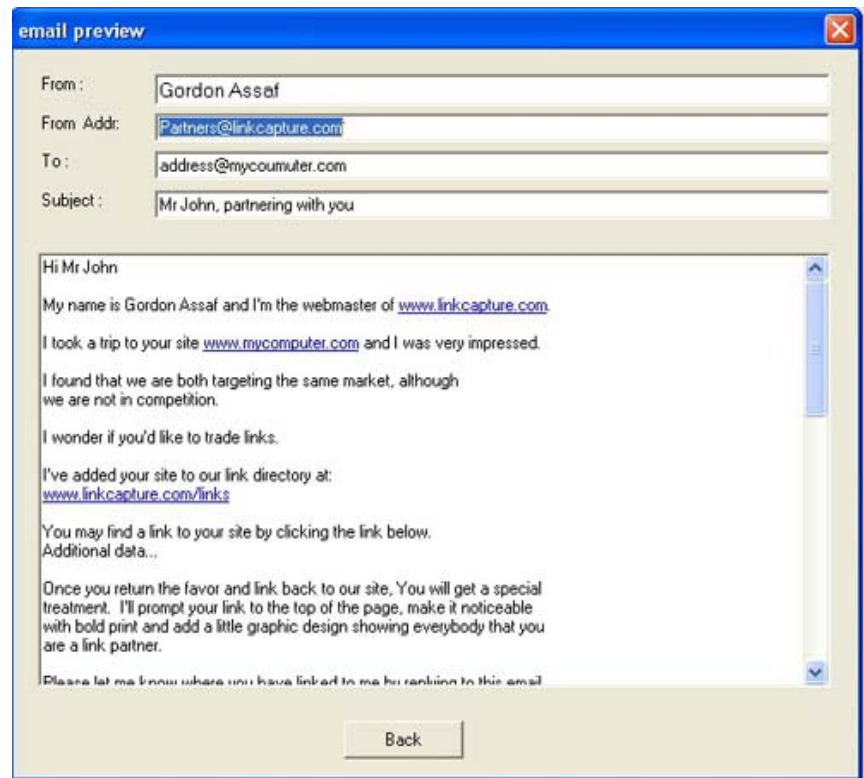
email preview

From : Gordon Assaf

From Addr: Partners@linkcapture.com

To : address@mycoumuter.com

Subject : Mr John, partnering with you

Hi Mr John

My name is Gordon Assaf and I'm the webmaster of www.linkcapture.com.

I took a trip to your site www.mycomputer.com and I was very impressed.

I found that we are both targeting the same market, although we are not in competition.

I wonder if you'd like to trade links.

I've added your site to our link directory at: www.linkcapture.com/links

You may find a link to your site by clicking the link below. Additional data...

Once you return the favor and link back to our site, You will get a special treatment. I'll prompt your link to the top of the page, make it noticeable with bold print and add a little graphic design showing everybody that you are a link partner.

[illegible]

Back